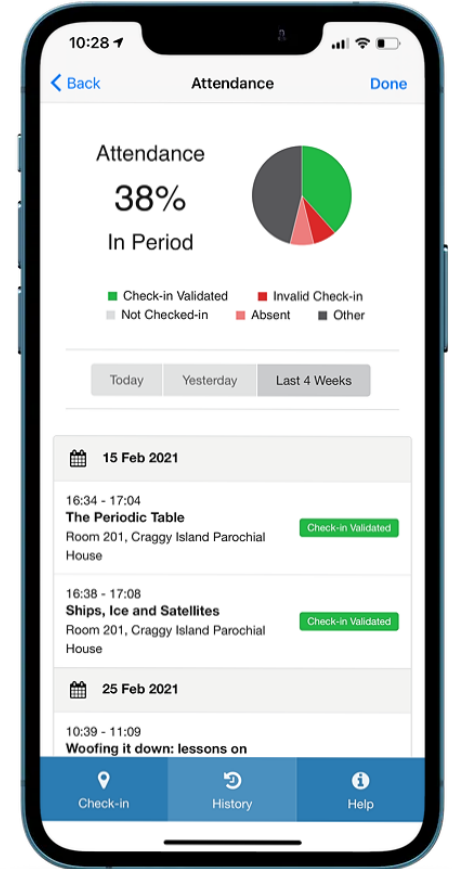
10:28

Back
Attendance
Done

Attendance
38%
In Period

Check-in Validated
Invalid Check-in
Not Checked-in
Absent
Other

Today
Yesterday
Last 4 Weeks

15 Feb 2021

16:34 - 17:04
The Periodic Table
Room 201, Craggy Island Parochial House
Check-in Validated

16:38 - 17:08
Ships, Ice and Satellites
Room 201, Craggy Island Parochial House
Check-in Validated

25 Feb 2021

10:39 - 11:09
Woofing it down: lessons on

Check-in
History
Help